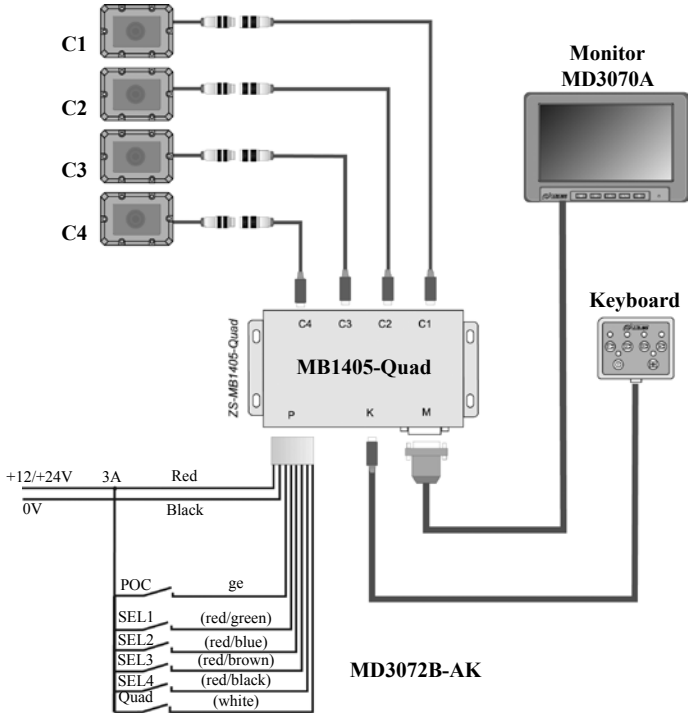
C1

C2

C3

C4

Monitor
MD3070A

Keyboard

ZS-MB1405-Quad

C4 C3 C2 C1

MB1405-Quad

P K M

+12/+24V 3A Red

0V Black

POC ge

SEL1 (red/green)

SEL2 (red/blue)

SEL3 (red/brown)

SEL4 (red/black)

Quad (white)

MD3072B-AK